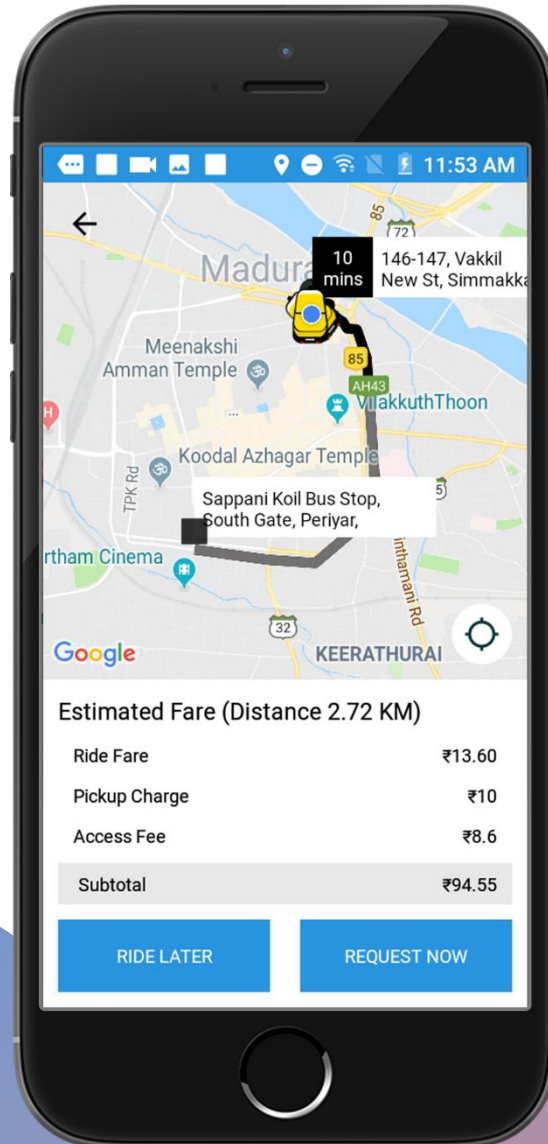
11:53 AM

←

10 mins

146-147, Vakkil New St, Simmakka

Madura

85

72

Meenakshi Amman Temple

85

AH43

VilakkuthThoon

Koodal Azhagar Temple

TPK Rd

Sappani Koil Bus Stop, South Gate, Periyar,

rtham Cinema

inthamani Rd

32

Google

KEERATHURAI

Estimated Fare (Distance 2.72 KM)

| | |
|---|---|
| Ride Fare | ₹13.60 |
| Pickup Charge | ₹10 |
| Access Fee | ₹8.6 |
| Subtotal | ₹94.55 |

RIDE LATER

REQUEST NOW